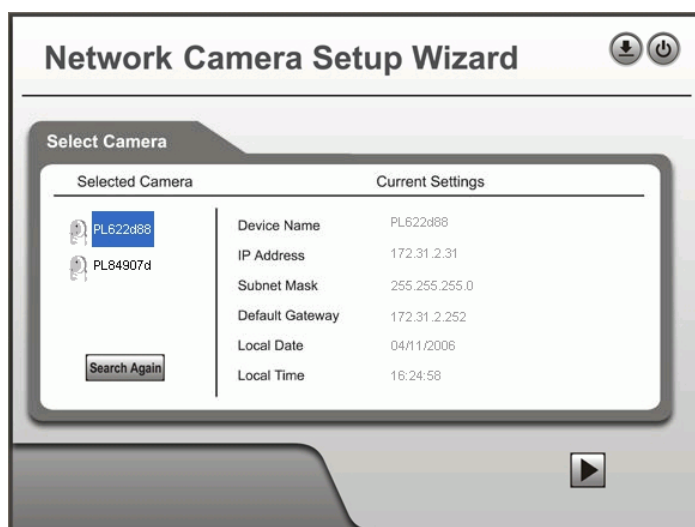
Network Camera Setup Wizard

Select Camera

Selected Camera

Current Settings

PL622d88

PL84907d

Search Again

| Device Name | PL622d88 |
|---|---|
| IP Address | 172.31.2.31 |
| Subnet Mask | 255.255.255.0 |
| Default Gateway | 172.31.2.252 |
| Local Date | 04/11/2006 |
| Local Time | 16:24:58 |